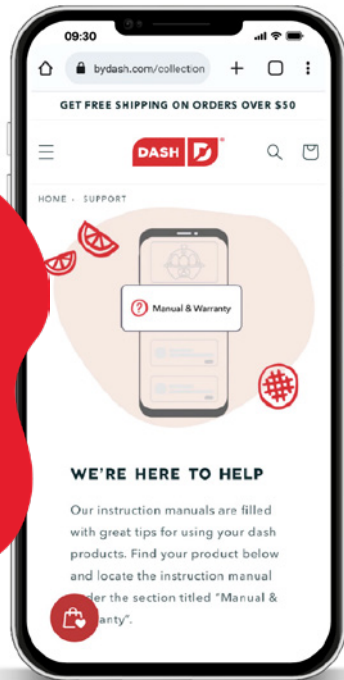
09:30

bydash.com/collection

GET FREE SHIPPING ON ORDERS OVER $50

DASH

HOME · SUPPORT

Manual & Warranty

WE'RE HERE TO HELP

Our instruction manuals are filled with great tips for using your dash products. Find your product below and locate the instruction manual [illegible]der the section titled "Manual & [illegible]anty".